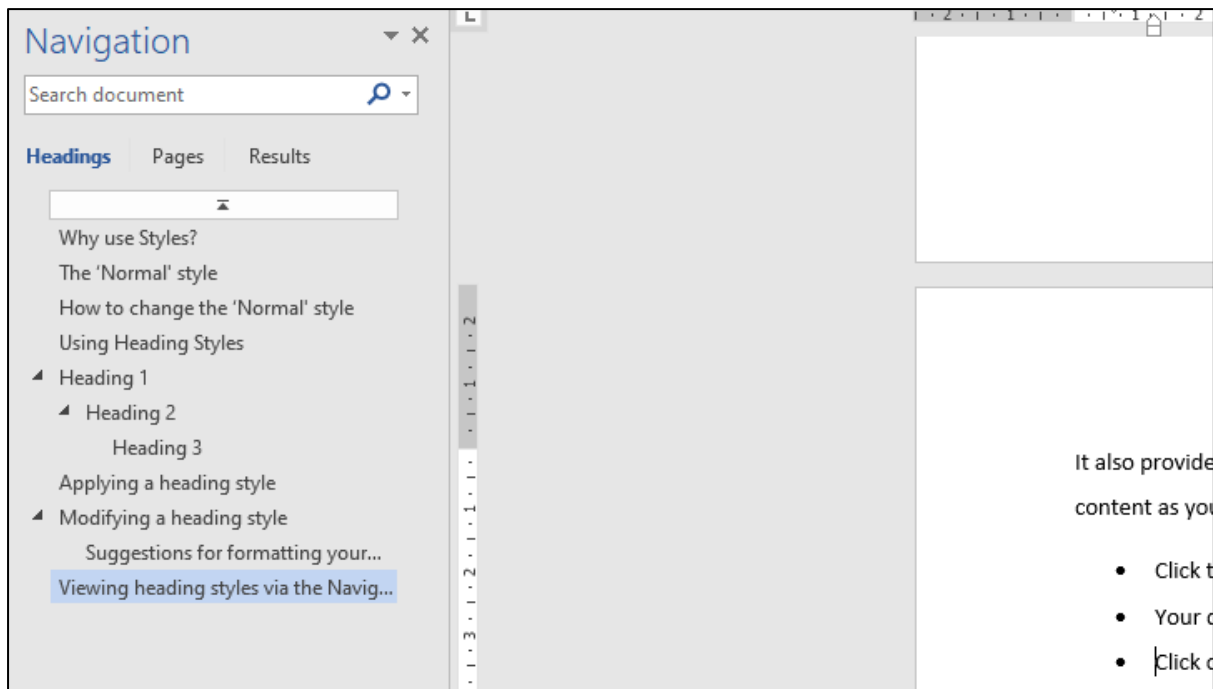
Navigation

Search document

Headings Pages Results

Why use Styles?
The 'Normal' style
How to change the 'Normal' style
Using Heading Styles
Heading 1
Heading 2
Heading 3
Applying a heading style
Modifying a heading style
Suggestions for formatting your...
Viewing heading styles via the Navig...

It also provide
content as you

• Click t
• Your c
• Click c